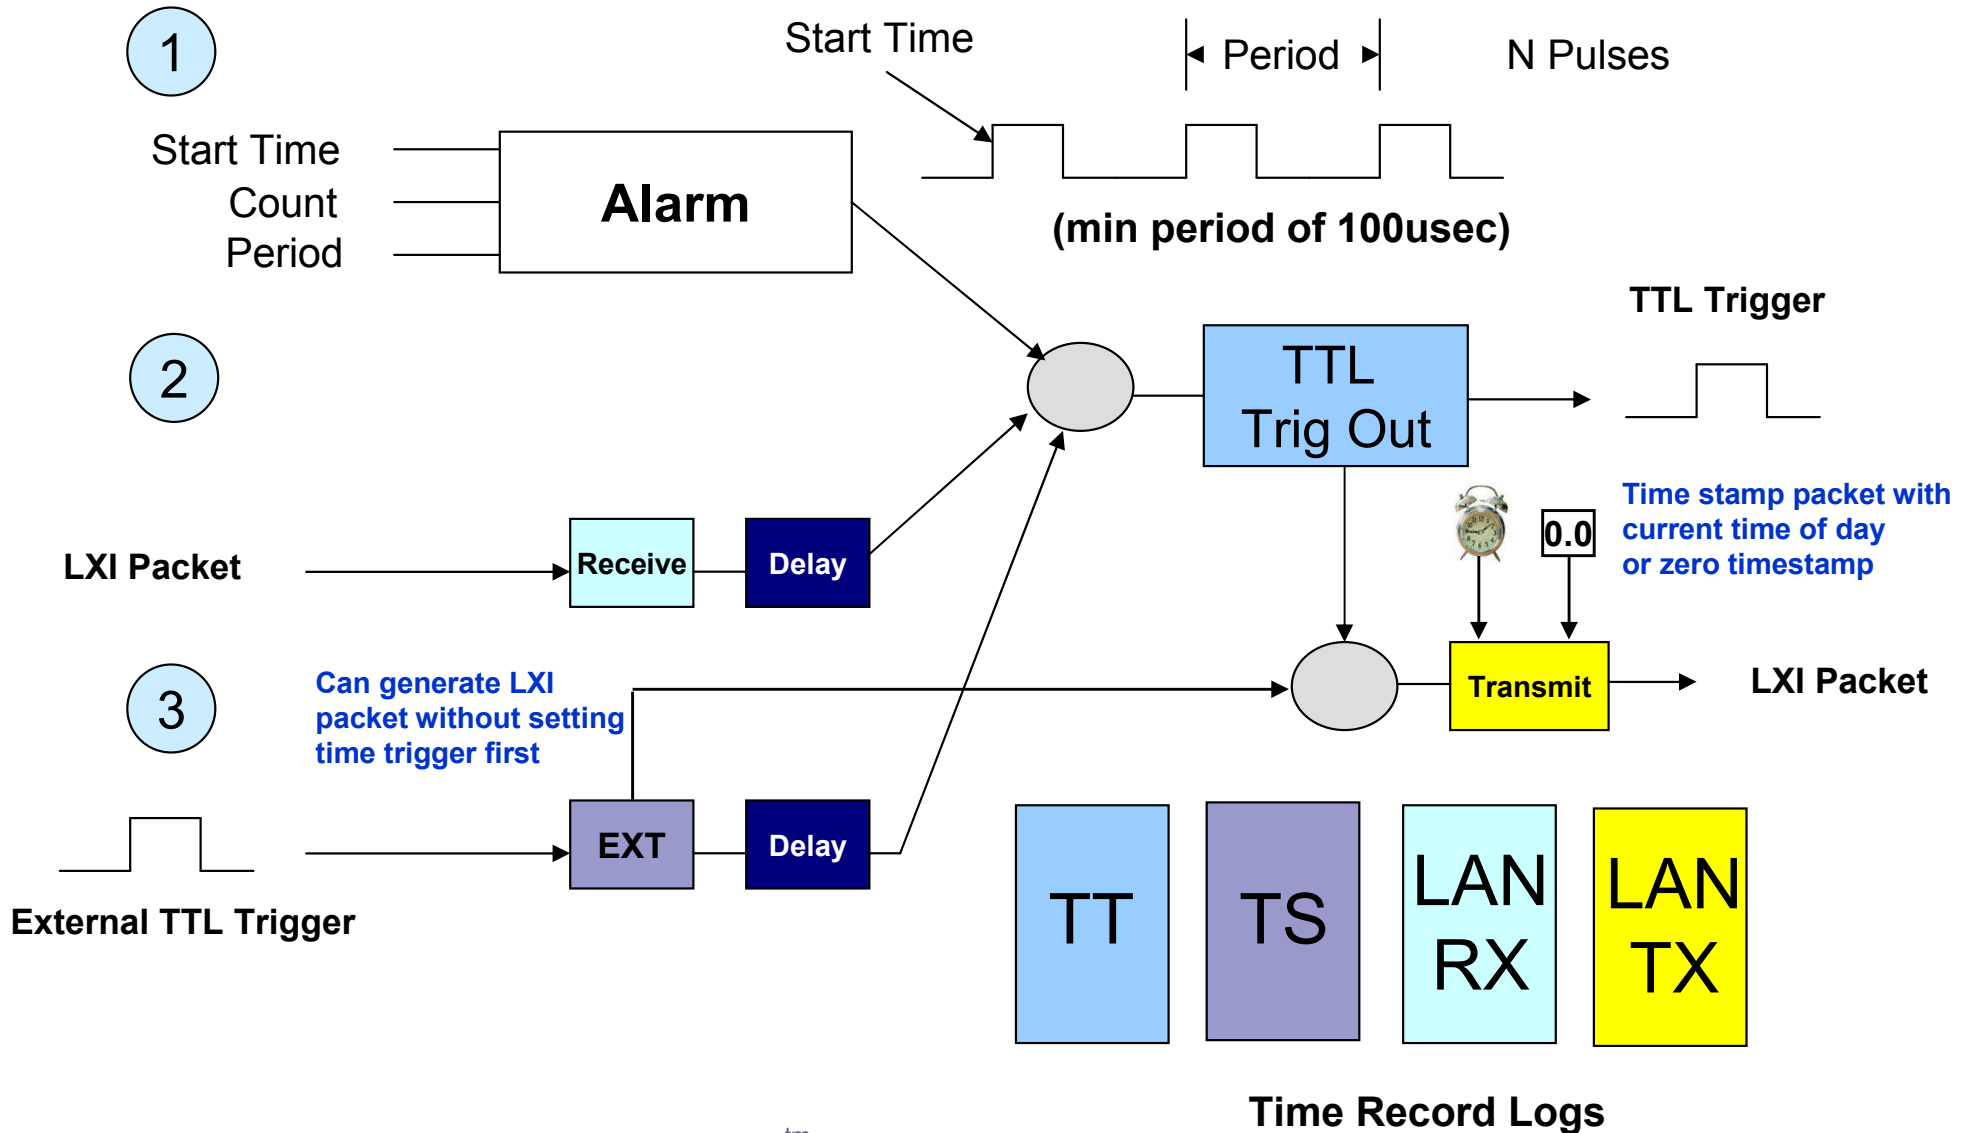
1

Start Time

Period

N Pulses

Start Time
Count
Period

Alarm

(min period of 100usec)

TTL Trigger

2

TTL
Trig Out

Time stamp packet with current time of day or zero timestamp

0.0

LXI Packet

Receive

Delay

3

Can generate LXI packet without setting time trigger first

Transmit

LXI Packet

EXT

Delay

External TTL Trigger

TT

TS

LAN
RX

LAN
TX

Time Record Logs